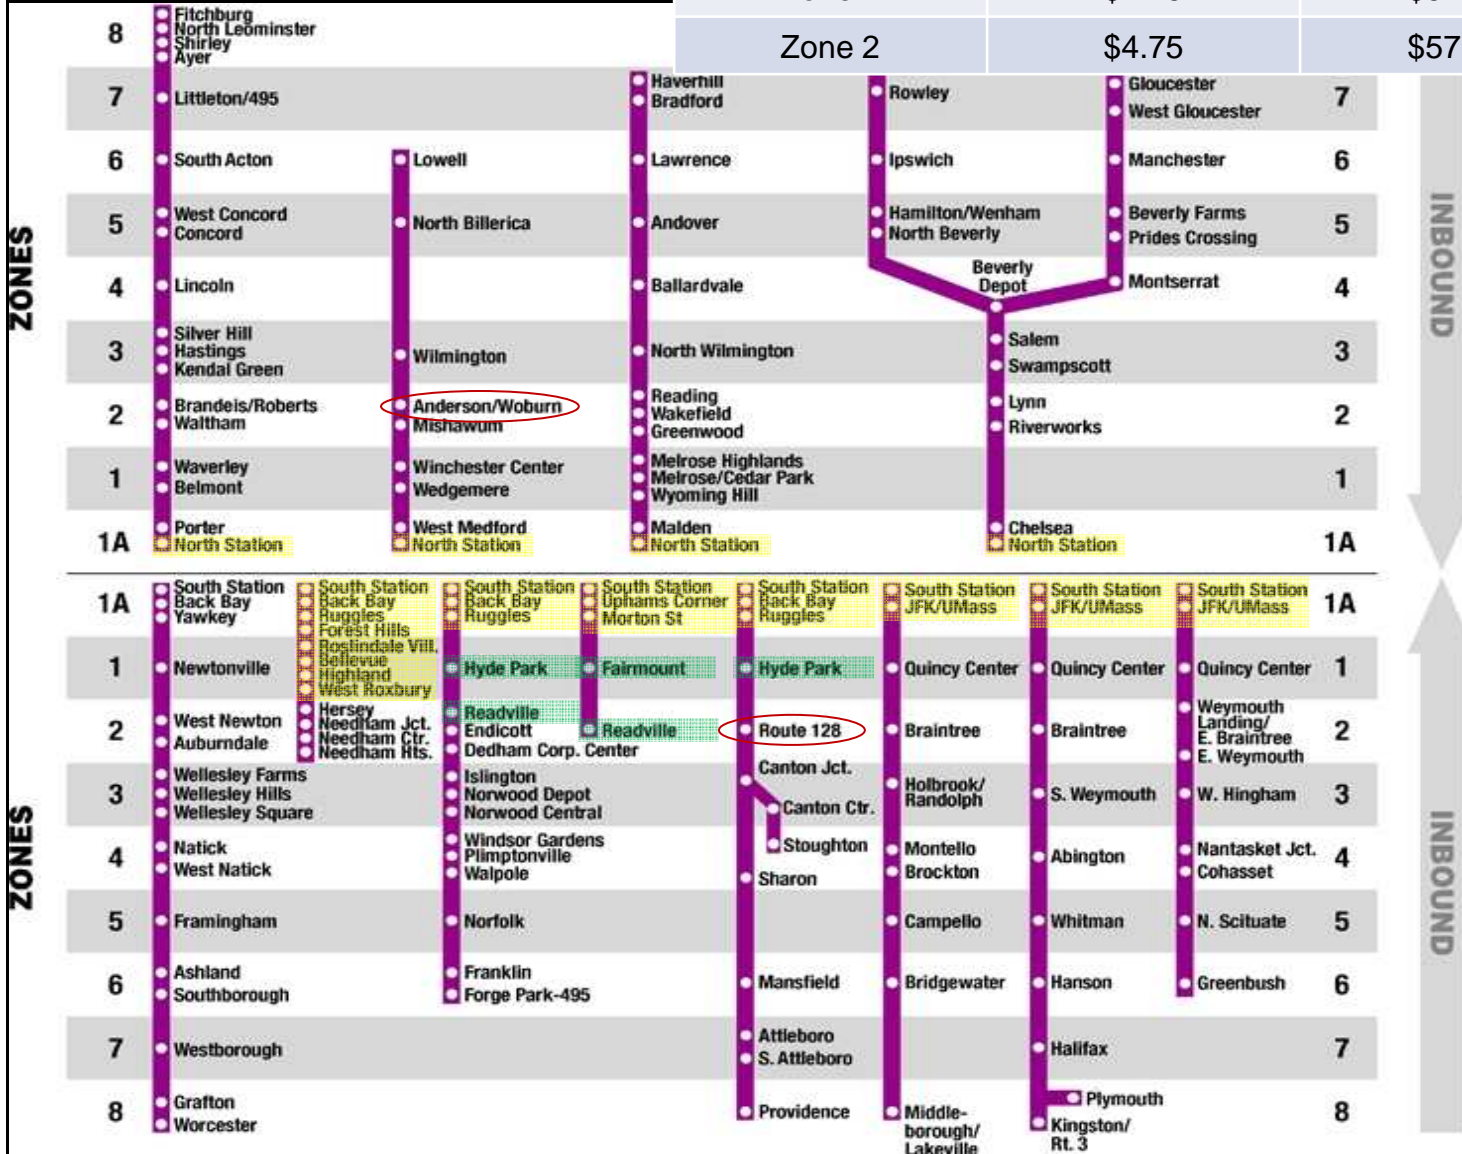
| Zone 2 | $4.75 | $57 |
|---|---|---|

ZONES

8 Fitchburg North Leominster Shirley Ayer

7 Littleton/495 Haverhill Bradford Rowley Gloucester West Gloucester 7

6 South Acton Lowell Lawrence Ipswich Manchester 6

5 West Concord Concord North Billerica Andover Hamilton/Wenham North Beverly Beverly Farms Prides Crossing 5

4 Lincoln Ballardvale Beverly Depot Montserrat 4

3 Silver Hill Hastings Kendal Green Wilmington North Wilmington Salem Swampscott 3

2 Brandeis/Roberts Waltham Anderson/Woburn Mishawum Reading Wakefield Greenwood Lynn Riverworks 2

1 Waverley Belmont Winchester Center Wedgemere Melrose Highlands Melrose/Cedar Park Wyoming Hill 1

1A Porter North Station West Medford North Station Malden North Station Chelsea North Station 1A

INBOUND

ZONES

1A South Station Back Bay Yawkey South Station Back Bay Ruggles Forest Hills Roslindale Vill. Bellevue Highland West Roxbury South Station Back Bay Ruggles South Station Uphams Corner Morton St South Station Back Bay Ruggles South Station JFK/UMass South Station JFK/UMass South Station JFK/UMass 1A

1 Newtonville Hyde Park Fairmount Hyde Park Quincy Center Quincy Center Quincy Center 1

2 West Newton Auburndale Hersey Needham Jct. Needham Ctr. Needham Hts. Readville Endicott Dedham Corp. Center Readville Route 128 Braintree Braintree Weymouth Landing/ E. Braintree E. Weymouth 2

3 Wellesley Farms Wellesley Hills Wellesley Square Islington Norwood Depot Norwood Central Canton Jct. Canton Ctr. Holbrook/ Randolph S. Weymouth W. Hingham 3

4 Natick West Natick Windsor Gardens Plimptonville Walpole Stoughton Sharon Montello Brockton Abington Nantasket Jct. Cohasset 4

5 Framingham Norfolk Campello Whitman N. Scituate 5

6 Ashland Southborough Franklin Forge Park-495 Mansfield Bridgewater Hanson Greenbush 6

7 Westborough Attleboro S. Attleboro Halifax 7

8 Grafton Worcester Providence Middle-borough/ Lakeville Plymouth Kingston/ Rt. 3 8

INBOUND